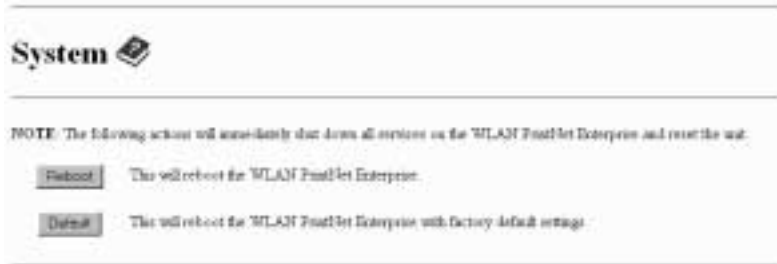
System

NOTE: The following actions will immediately shut down all services on the WLAN PointNet Enterprise and reset the unit.

Reboot This will reboot the WLAN PointNet Enterprise.

Default This will reboot the WLAN PointNet Enterprise with factory default settings.